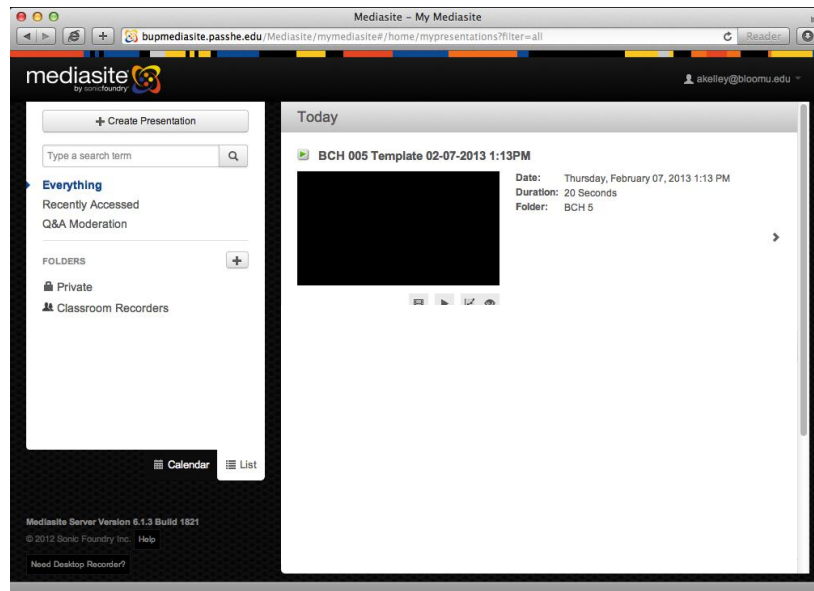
Mediasite - My Mediasite

bupmediasite.passhe.edu/Mediasite/mymediasite#/home/mypresentations?filter=all

Reader

mediasite by sonicfoundry

akelley@bloomu.edu

+ Create Presentation

Type a search term

Everything

Recently Accessed

Q&A Moderation

FOLDERS

Private

Classroom Recorders

Calendar

List

Mediasite Server Version 6.1.3 Build 1821

© 2012 Sonic Foundry Inc. Help

Need Desktop Recorder?

Today

BCH 005 Template 02-07-2013 1:13PM

Date: Thursday, February 07, 2013 1:13 PM

Duration: 20 Seconds

Folder: BCH 5